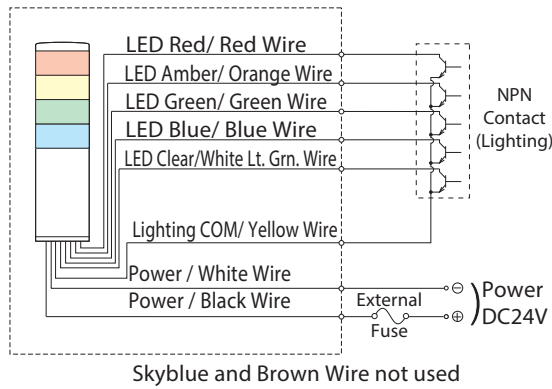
LED Red/ Red Wire

LED Amber/ Orange Wire

LED Green/ Green Wire

LED Blue/ Blue Wire

LED Clear/White Lt. Grn. Wire

NPN Contact (Lighting)

Lighting COM/ Yellow Wire

Power / White Wire

Power / Black Wire

External Fuse

⊖ ⊕ Power DC24V

Skyblue and Brown Wire not used